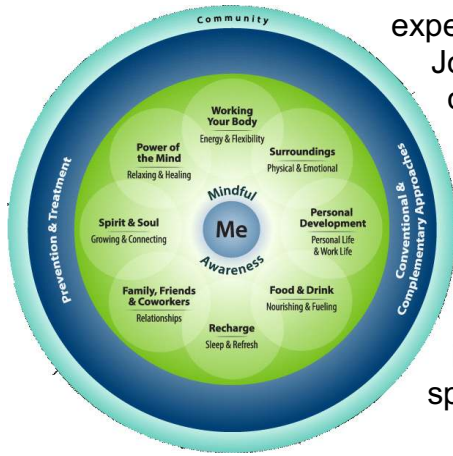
Community

Prevention & Treatment

Conventional & Complementary Approaches

Working Your Body
Energy & Flexibility

Surroundings
Physical & Emotional

Personal Development
Personal Life & Work Life

Food & Drink
Nourishing & Fueling

Recharge
Sleep & Refresh

Family, Friends & Coworkers
Relationships

Spirit & Soul
Growing & Connecting

Power of the Mind
Relaxing & Healing

Mindful
Me
Awareness

expe
Jo
c

sp